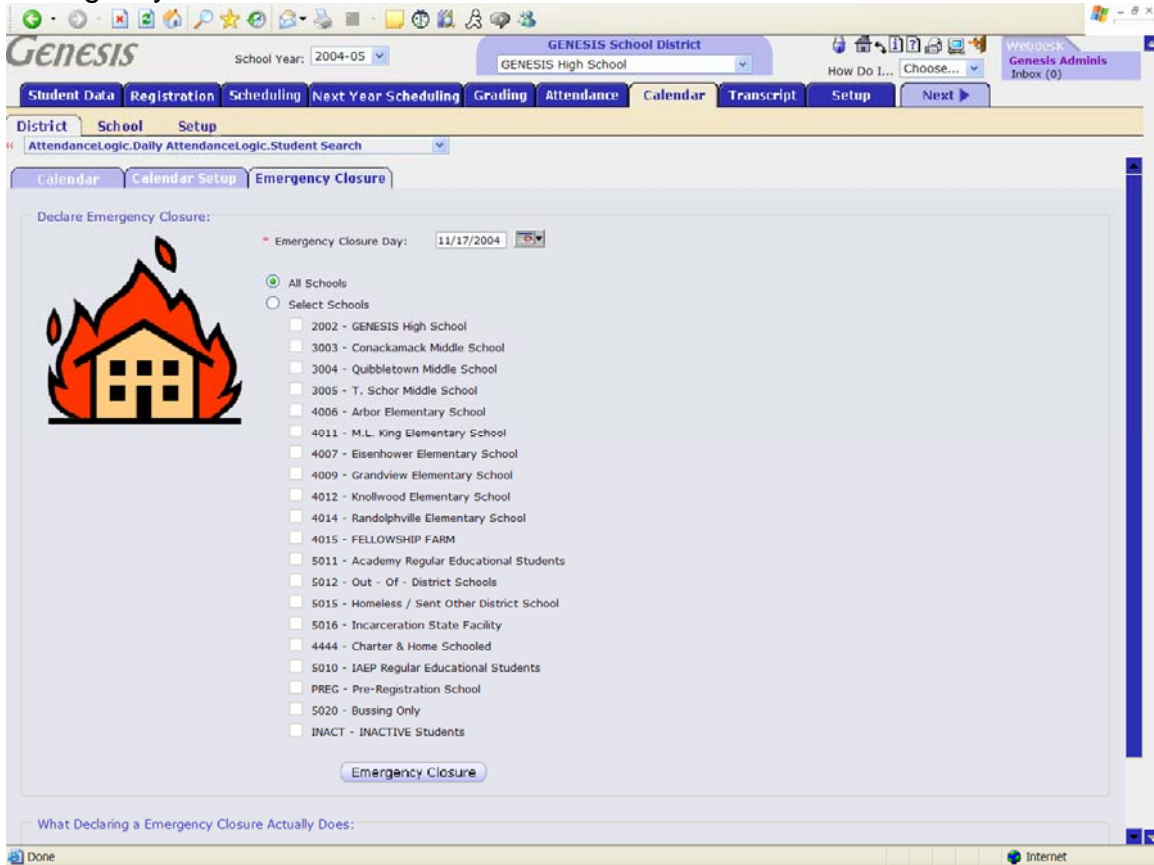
GENESIS

School Year: 2004-05

GENESIS School District
GENESIS High School

How Do I... Choose...

WebDesk
Genesis Adminis
Inbox (0)

Student Data | Registration | Scheduling | Next Year Scheduling | Grading | Attendance | Calendar | Transcript | Setup | Next

District | School | Setup

AttendanceLogic.Daily AttendanceLogic.Student Search

Calendar | Calendar Setup | Emergency Closure

Declare Emergency Closure:

* Emergency Closure Day: 11/17/2004

All Schools
Select Schools
2002 - GENESIS High School
3003 - Conackamack Middle School
3004 - Quibbletown Middle School
3005 - T. Schor Middle School
4006 - Arbor Elementary School
4011 - M.L. King Elementary School
4007 - Eisenhower Elementary School
4009 - Grandview Elementary School
4012 - Knollwood Elementary School
4014 - Randolphville Elementary School
4015 - FELLOWSHIP FARM
5011 - Academy Regular Educational Students
5012 - Out - Of - District Schools
5015 - Homeless / Sent Other District School
5016 - Incarceration State Facility
4444 - Charter & Home Schooled
5010 - IAEP Regular Educational Students
PREG - Pre-Registration School
5020 - Bussing Only
INACT - INACTIVE Students

Emergency Closure

What Declaring a Emergency Closure Actually Does:

Done
Internet